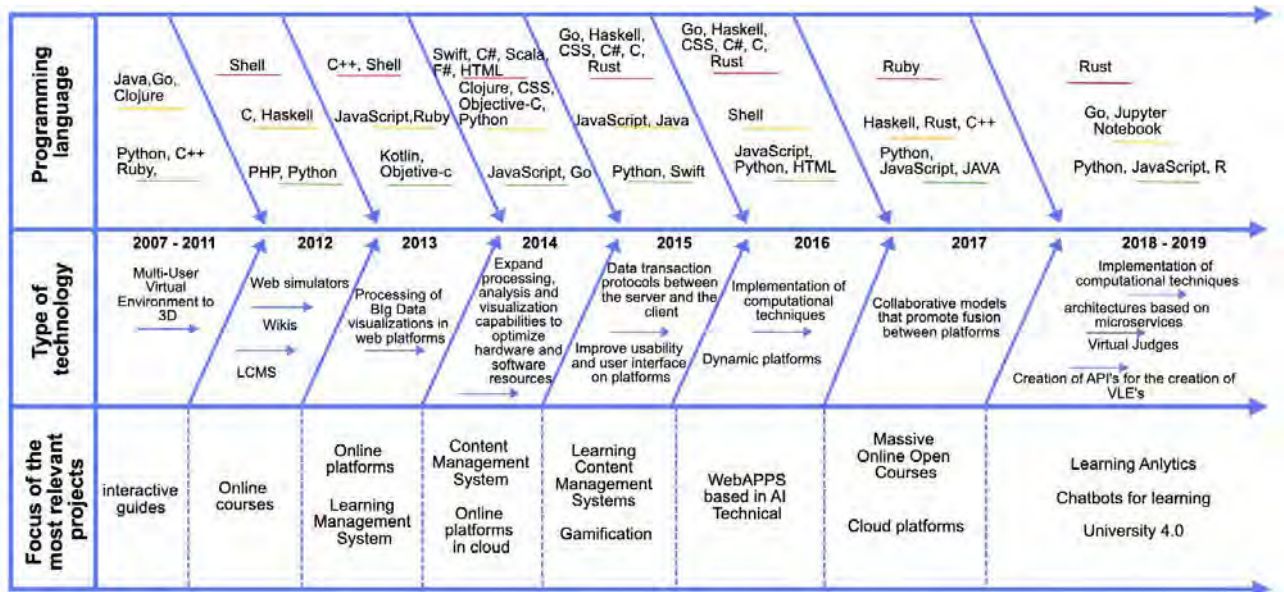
Programming language

Java,Go, Clojure

Python, C++ Ruby,

Shell

C, Haskell

PHP, Python

C++, Shell

JavaScript,Ruby

Kotlin, Objetive-c

Swift, C#, Scala, F#, HTML

Clojure, CSS, Objective-C, Python

JavaScript, Go

Go, Haskell, CSS, C#, C, Rust

JavaScript, Java

Python, Swift

Go, Haskell, CSS, C#, C, Rust

Shell

JavaScript, Python, HTML

Ruby

Haskell, Rust, C++

Python, JavaScript, JAVA

Rust

Go, Jupyter Notebook

Python, JavaScript, R

Type of technology

2007 - 2011

Multi-User Virtual Environment to 3D

2012

Web simulators

Wikis

LCMS

2013

Processing of Big Data visualizations in web platforms

2014

Expand processing, analysis and visualization capabilities to optimize hardware and software resources

2015

Data transaction protocols between the server and the client

Improve usability and user interface on platforms

2016

Implementation of computational techniques

Dynamic platforms

2017

Collaborative models that promote fusion between platforms

2018 - 2019

Implementation of computational techniques

architectures based on microservices

Virtual Judges

Creation of API's for the creation of VLE's

Focus of the most relevant projects

interactive guides

Online courses

Online platforms

Learning Management System

Content Management System

Online platforms in cloud

Learning Content Management Systems

Gamification

WebAPPS based in AI Technical

Massive Online Open Courses

Cloud platforms

Learning Anlytics

Chatbots for learning

University 4.0